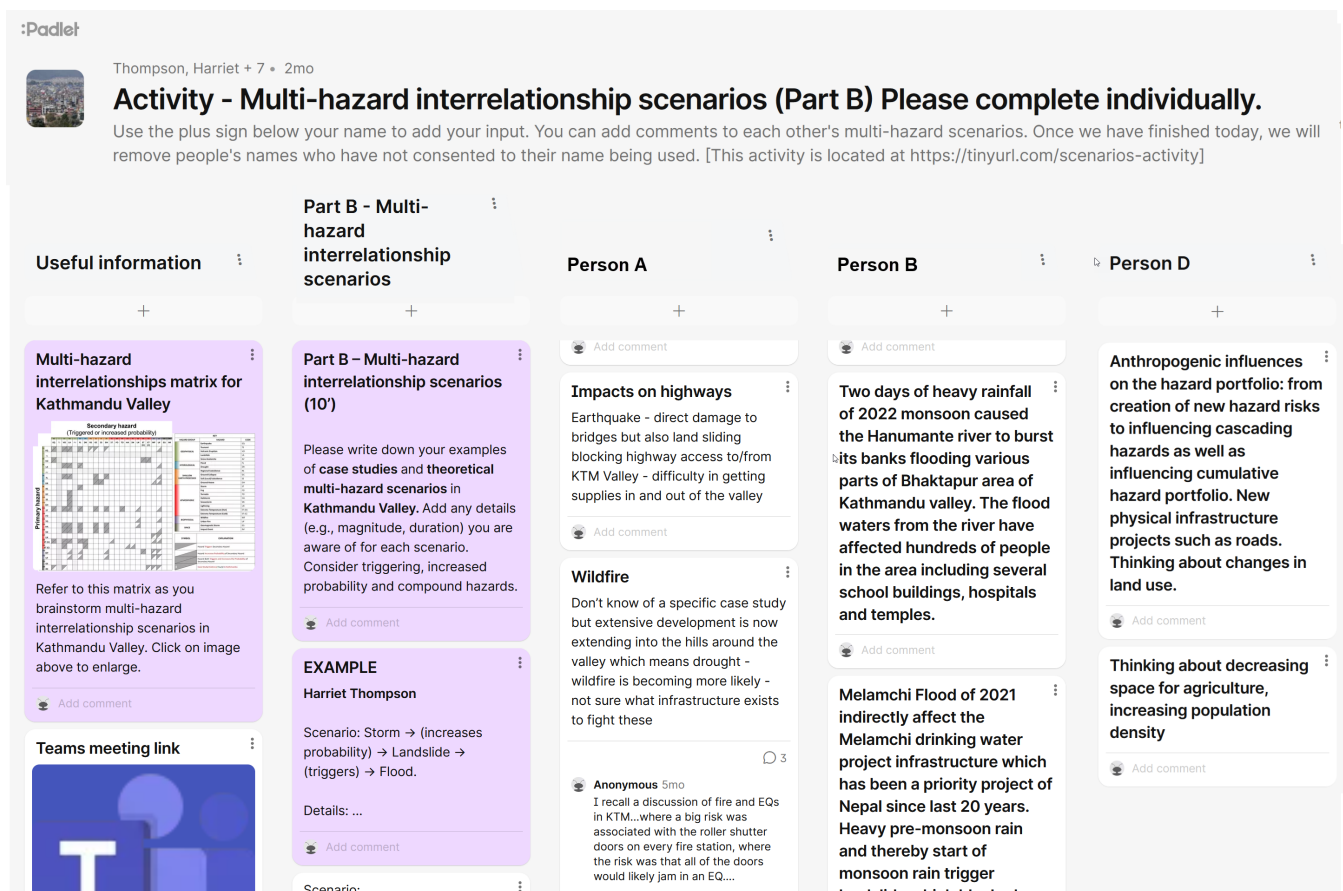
:Padlet

Thompson, Harriet + 7 • 2mo

Activity - Multi-hazard interrelationship scenarios (Part B) Please complete individually.

Use the plus sign below your name to add your input. You can add comments to each other's multi-hazard scenarios. Once we have finished today, we will remove people's names who have not consented to their name being used. [This activity is located at https://tinyurl.com/scenarios-activity]

Useful information

+

Multi-hazard interrelationships matrix for Kathmandu Valley

Secondary hazard (Triggered or increased probability)

Primary hazard

Refer to this matrix as you brainstorm multi-hazard interrelationship scenarios in Kathmandu Valley. Click on image above to enlarge.

Add comment

Teams meeting link

Part B - Multi-hazard interrelationship scenarios

+

Part B – Multi-hazard interrelationship scenarios (10')

Please write down your examples of case studies and theoretical multi-hazard scenarios in Kathmandu Valley. Add any details (e.g., magnitude, duration) you are aware of for each scenario. Consider triggering, increased probability and compound hazards.

Add comment

EXAMPLE

Harriet Thompson

Scenario: Storm → (increases probability) → Landslide → (triggers) → Flood.

Details: ...

Add comment

Scenario:

Person A

+

Add comment

Impacts on highways

Earthquake - direct damage to bridges but also land sliding blocking highway access to/from KTM Valley - difficulty in getting supplies in and out of the valley

Add comment

Wildfire

Don't know of a specific case study but extensive development is now extending into the hills around the valley which means drought - wildfire is becoming more likely - not sure what infrastructure exists to fight these

3

Anonymous 5mo

I recall a discussion of fire and EQs in KTM...where a big risk was associated with the roller shutter doors on every fire station, where the risk was that all of the doors would likely jam in an EQ....

Person B

+

Add comment

Two days of heavy rainfall of 2022 monsoon caused the Hanumante river to burst its banks flooding various parts of Bhaktapur area of Kathmandu valley. The flood waters from the river have affected hundreds of people in the area including several school buildings, hospitals and temples.

Add comment

Melamchi Flood of 2021 indirectly affect the Melamchi drinking water project infrastructure which has been a priority project of Nepal since last 20 years. Heavy pre-monsoon rain and thereby start of monsoon rain trigger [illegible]

Person D

+

Anthropogenic influences on the hazard portfolio: from creation of new hazard risks to influencing cascading hazards as well as influencing cumulative hazard portfolio. New physical infrastructure projects such as roads. Thinking about changes in land use.

Add comment

Thinking about decreasing space for agriculture, increasing population density

Add comment